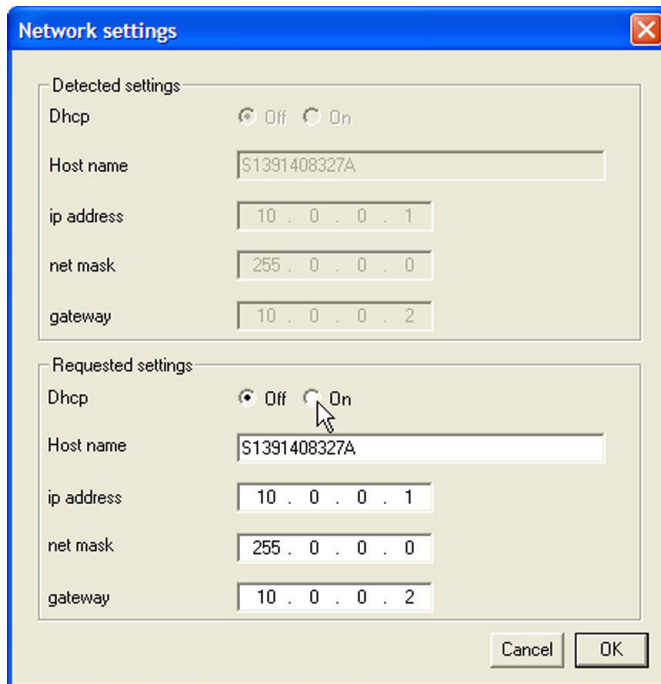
Network settings

Detected settings

Dhcp Off On

Host name S1391408327A

ip address 10 . 0 . 0 . 1

net mask 255 . 0 . 0 . 0

gateway 10 . 0 . 0 . 2

Requested settings

Dhcp Off On

Host name S1391408327A

ip address 10 . 0 . 0 . 1

net mask 255 . 0 . 0 . 0

gateway 10 . 0 . 0 . 2

Cancel OK